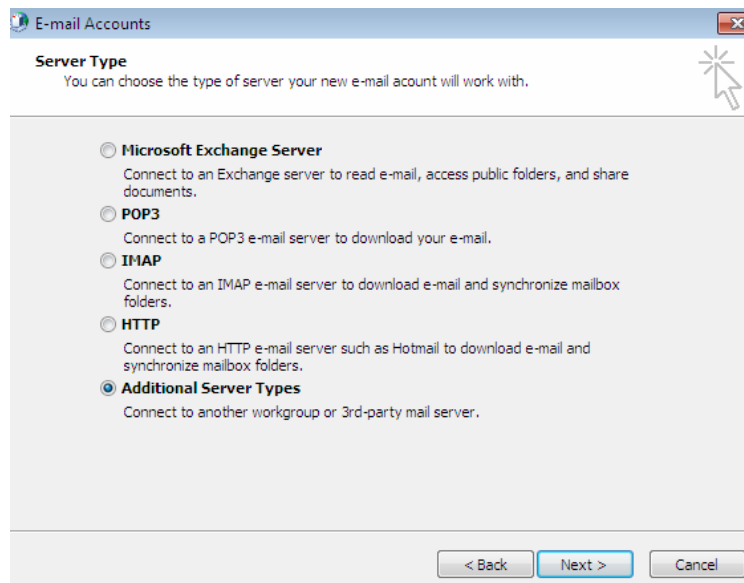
E-mail Accounts

Server Type
You can choose the type of server your new e-mail acount will work with.

Microsoft Exchange Server
Connect to an Exchange server to read e-mail, access public folders, and share documents.

POP3
Connect to a POP3 e-mail server to download your e-mail.

IMAP
Connect to an IMAP e-mail server to download e-mail and synchronize mailbox folders.

HTTP
Connect to an HTTP e-mail server such as Hotmail to download e-mail and synchronize mailbox folders.

Additional Server Types
Connect to another workgroup or 3rd-party mail server.

< Back
Next >
Cancel